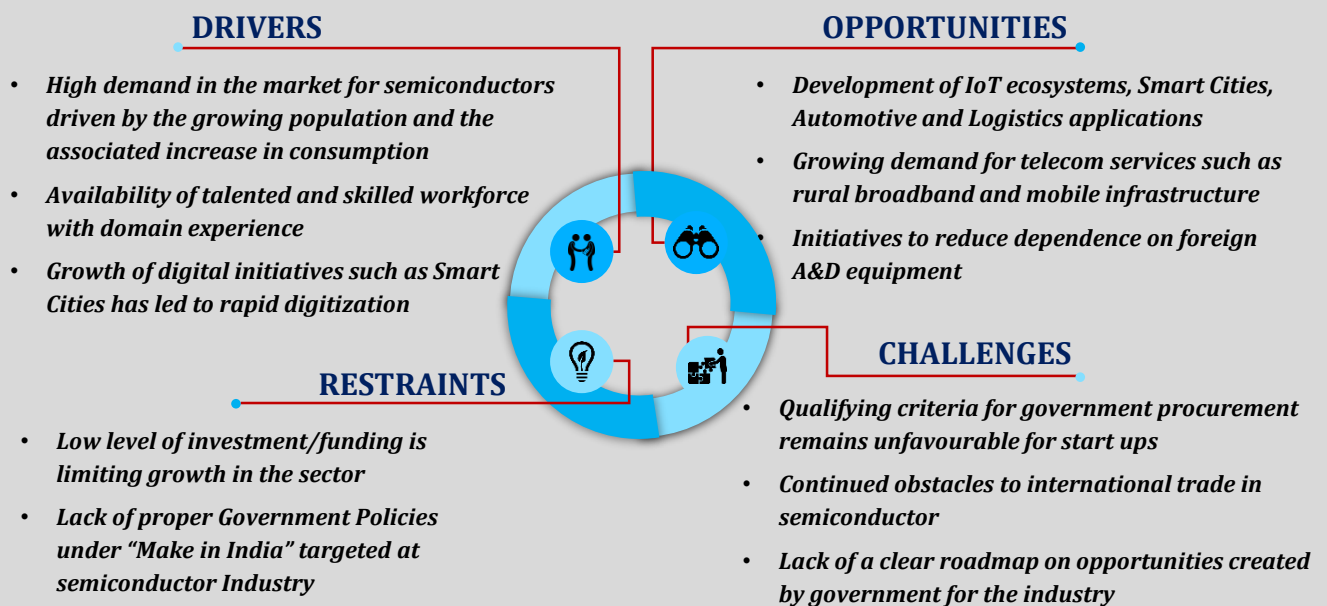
DRIVERS

- High demand in the market for semiconductors driven by the growing population and the associated increase in consumption
- Availability of talented and skilled workforce with domain experience
- Growth of digital initiatives such as Smart Cities has led to rapid digitization

OPPORTUNITIES

- Development of IoT ecosystems, Smart Cities, Automotive and Logistics applications
- Growing demand for telecom services such as rural broadband and mobile infrastructure
- Initiatives to reduce dependence on foreign A&D equipment

RESTRAINTS

- Low level of investment/funding is limiting growth in the sector
- Lack of proper Government Policies under "Make in India" targeted at semiconductor Industry

CHALLENGES

- Qualifying criteria for government procurement remains unfavourable for start ups
- Continued obstacles to international trade in semiconductor
- Lack of a clear roadmap on opportunities created by government for the industry